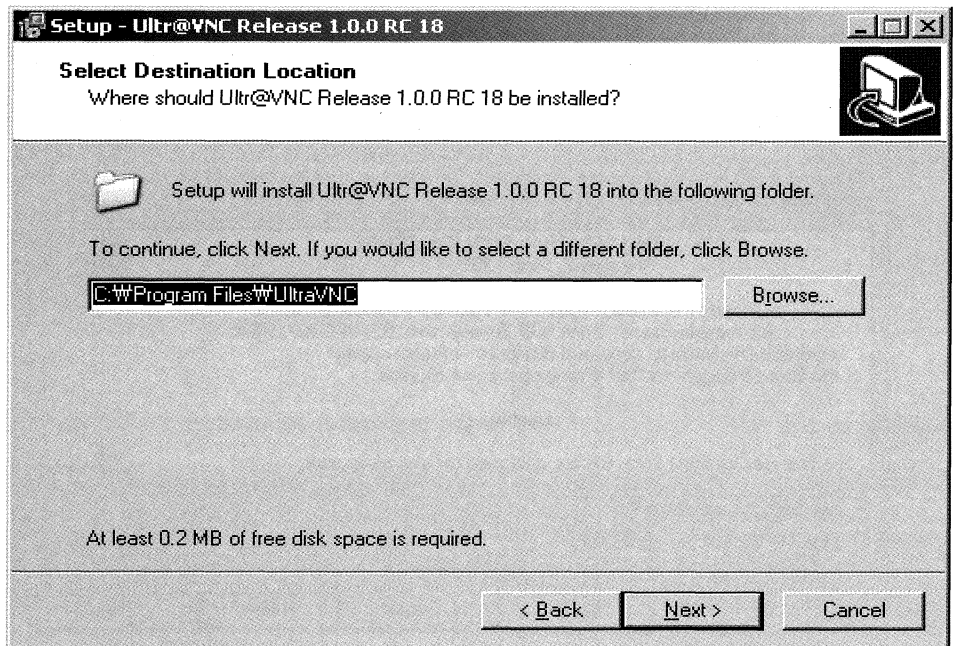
Setup - Ultr@VNC Release 1.0.0 RC 18

Select Destination Location
Where should Ultr@VNC Release 1.0.0 RC 18 be installed?

Setup will install Ultr@VNC Release 1.0.0 RC 18 into the following folder.

To continue, click Next. If you would like to select a different folder, click Browse.

C:₩Program Files₩UltraVNC

Browse...

At least 0.2 MB of free disk space is required.

< Back

Next >

Cancel